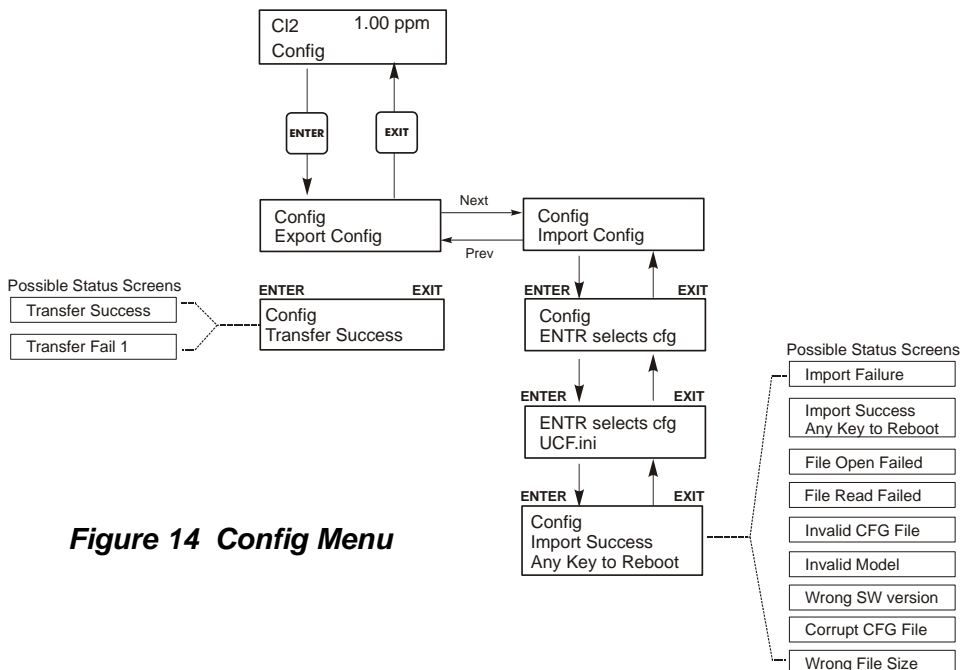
Cl2 1.00 ppm
Config

ENTER

EXIT

Config
Export Config

Next

Prev

Config
Import Config

Possible Status Screens

Transfer Success

Transfer Fail 1

ENTER EXIT

Config
Transfer Success

ENTER EXIT

Config
ENTR selects cfg

ENTER EXIT

ENTR selects cfg
UCF.ini

ENTER EXIT

Config
Import Success
Any Key to Reboot

Figure 14 Config Menu

Possible Status Screens

Import Failure

Import Success
Any Key to Reboot

File Open Failed

File Read Failed

Invalid CFG File

Invalid Model

Wrong SW version

Corrupt CFG File

Wrong File Size